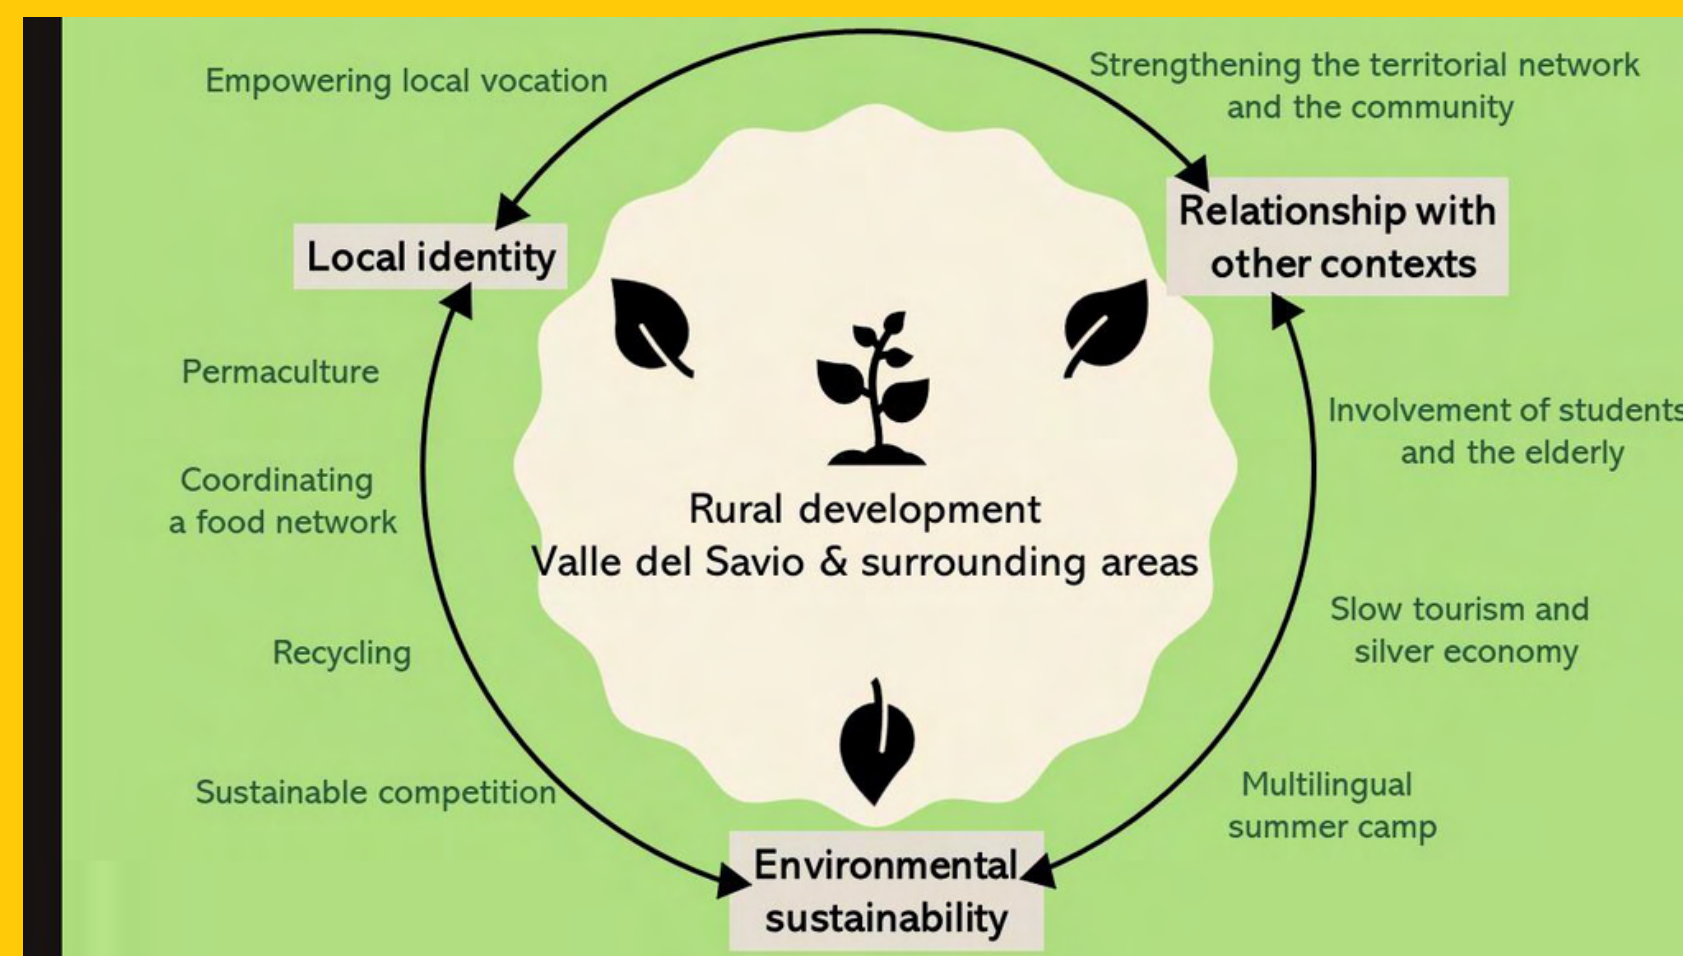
Empowering local vocation

Strengthening the territorial network and the community

Local identity

Relationship with other contexts

Permaculture

Involvement of students and the elderly

Coordinating a food network

Rural development
Valle del Savio & surrounding areas

Recycling

Slow tourism and silver economy

Sustainable competition

Multilingual summer camp

Environmental sustainability